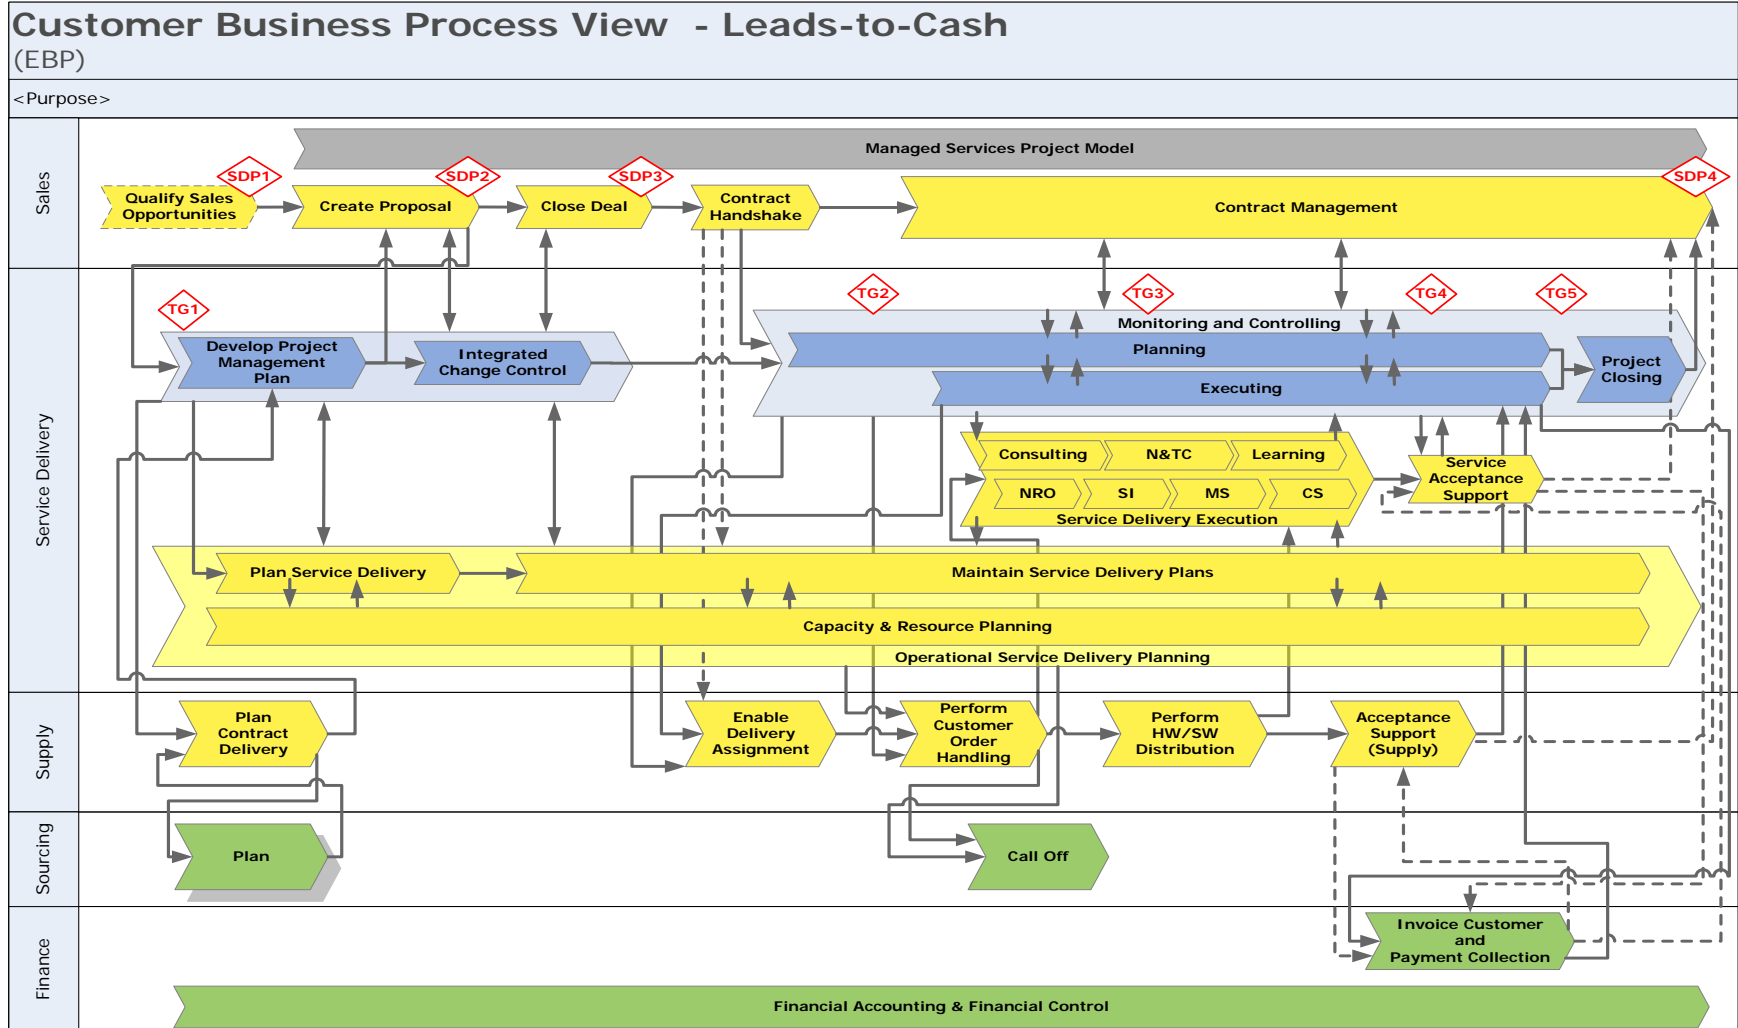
Customer Business Process View - Leads-to-Cash
(EBP)

<Purpose>

Sales

Managed Services Project Model

SDP1
Qualify Sales Opportunities
SDP2
Create Proposal
SDP3
Close Deal
Contract Handshake
SDP4
Contract Management

Service Delivery

TG1
Develop Project Management Plan
Integrated Change Control
TG2
TG3
TG4
TG5
Monitoring and Controlling
Planning
Executing
Project Closing

Consulting
N&TC
Learning
NRO
SI
MS
CS
Service Delivery Execution
Service Acceptance Support

Plan Service Delivery
Maintain Service Delivery Plans
Capacity & Resource Planning
Operational Service Delivery Planning

Supply

Plan Contract Delivery
Enable Delivery Assignment
Perform Customer Order Handling
Perform HW/SW Distribution
Acceptance Support (Supply)

Sourcing

Plan
Call Off

Finance

Invoice Customer and Payment Collection
Financial Accounting & Financial Control